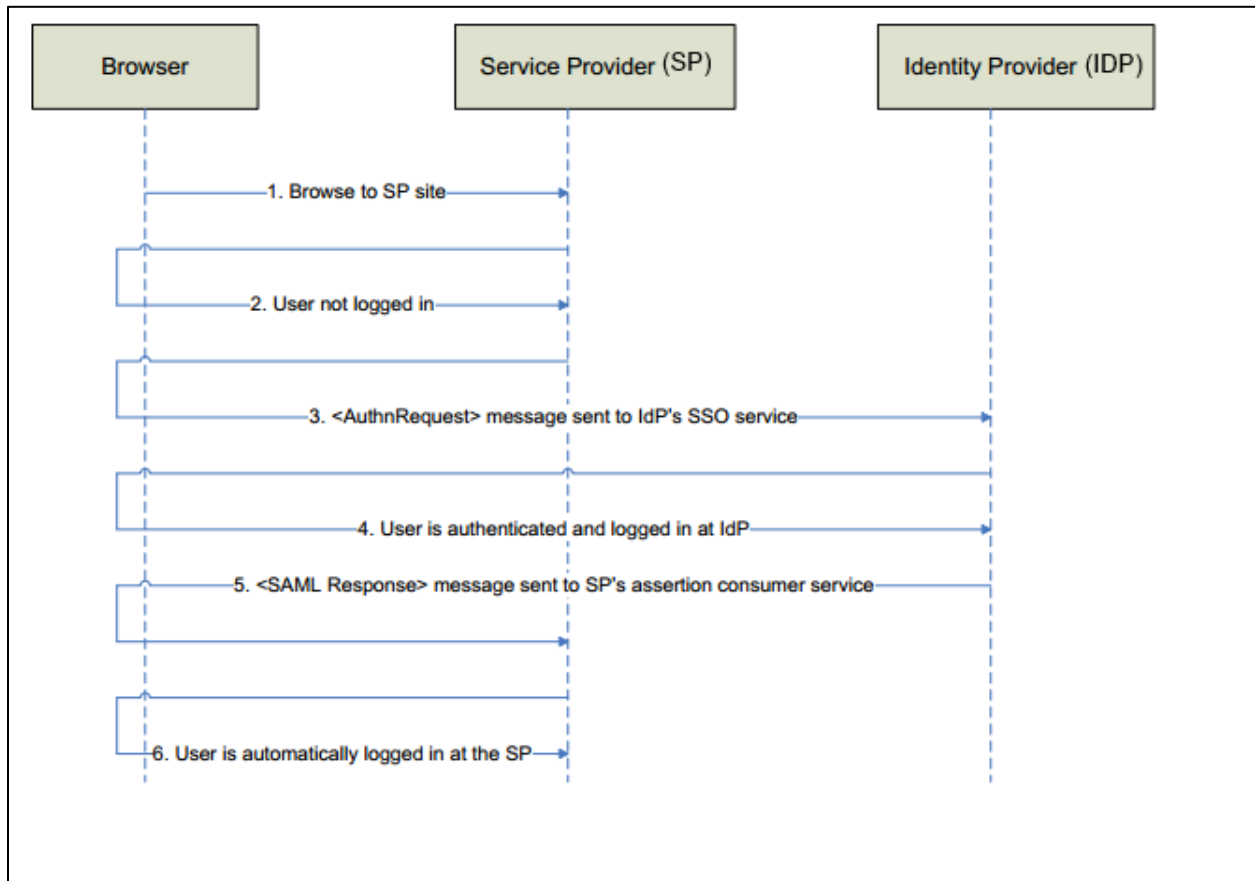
Browser

Service Provider (SP)

Identity Provider (IDP)

1. Browse to SP site

2. User not logged in

3. <AuthnRequest> message sent to IdP's SSO service

4. User is authenticated and logged in at IdP

5. <SAML Response> message sent to SP's assertion consumer service

6. User is automatically logged in at the SP